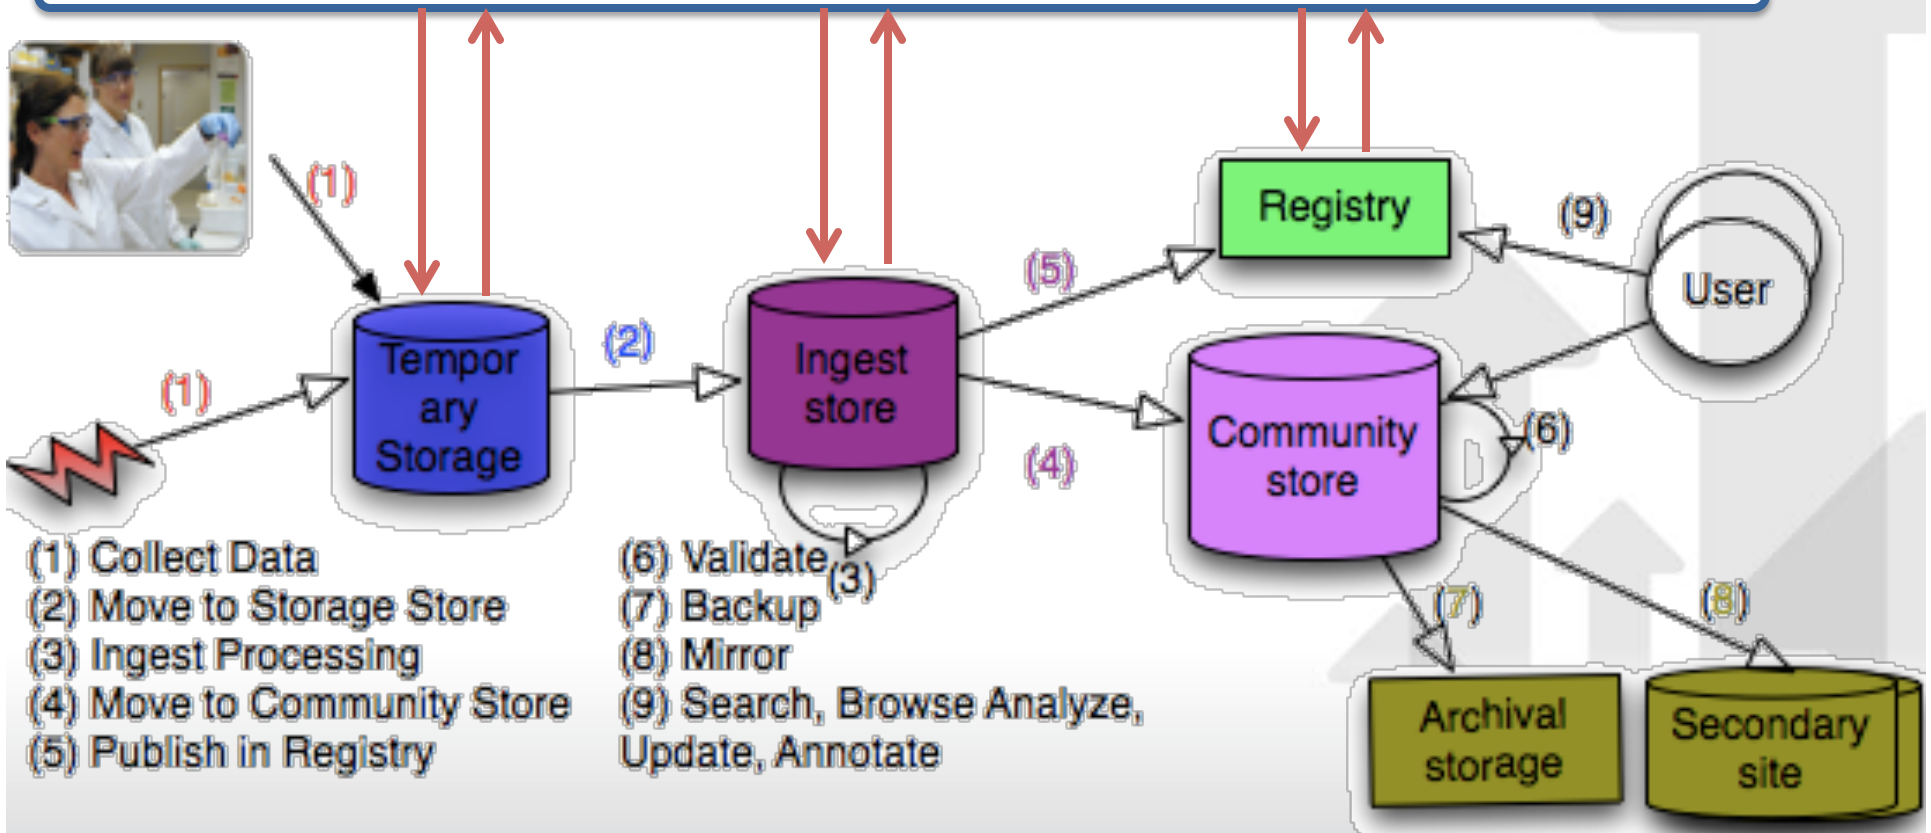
(1)

(1)

Temporary Storage

(2)

Ingest store

(3)

(5)

(4)

Registry

(9)

User

Community store

(6)

(7)

(8)

Archival storage

Secondary site

(1) Collect Data
(2) Move to Storage Store
(3) Ingest Processing
(4) Move to Community Store
(5) Publish in Registry

(6) Validate
(7) Backup
(8) Mirror
(9) Search, Browse Analyze, Update, Annotate